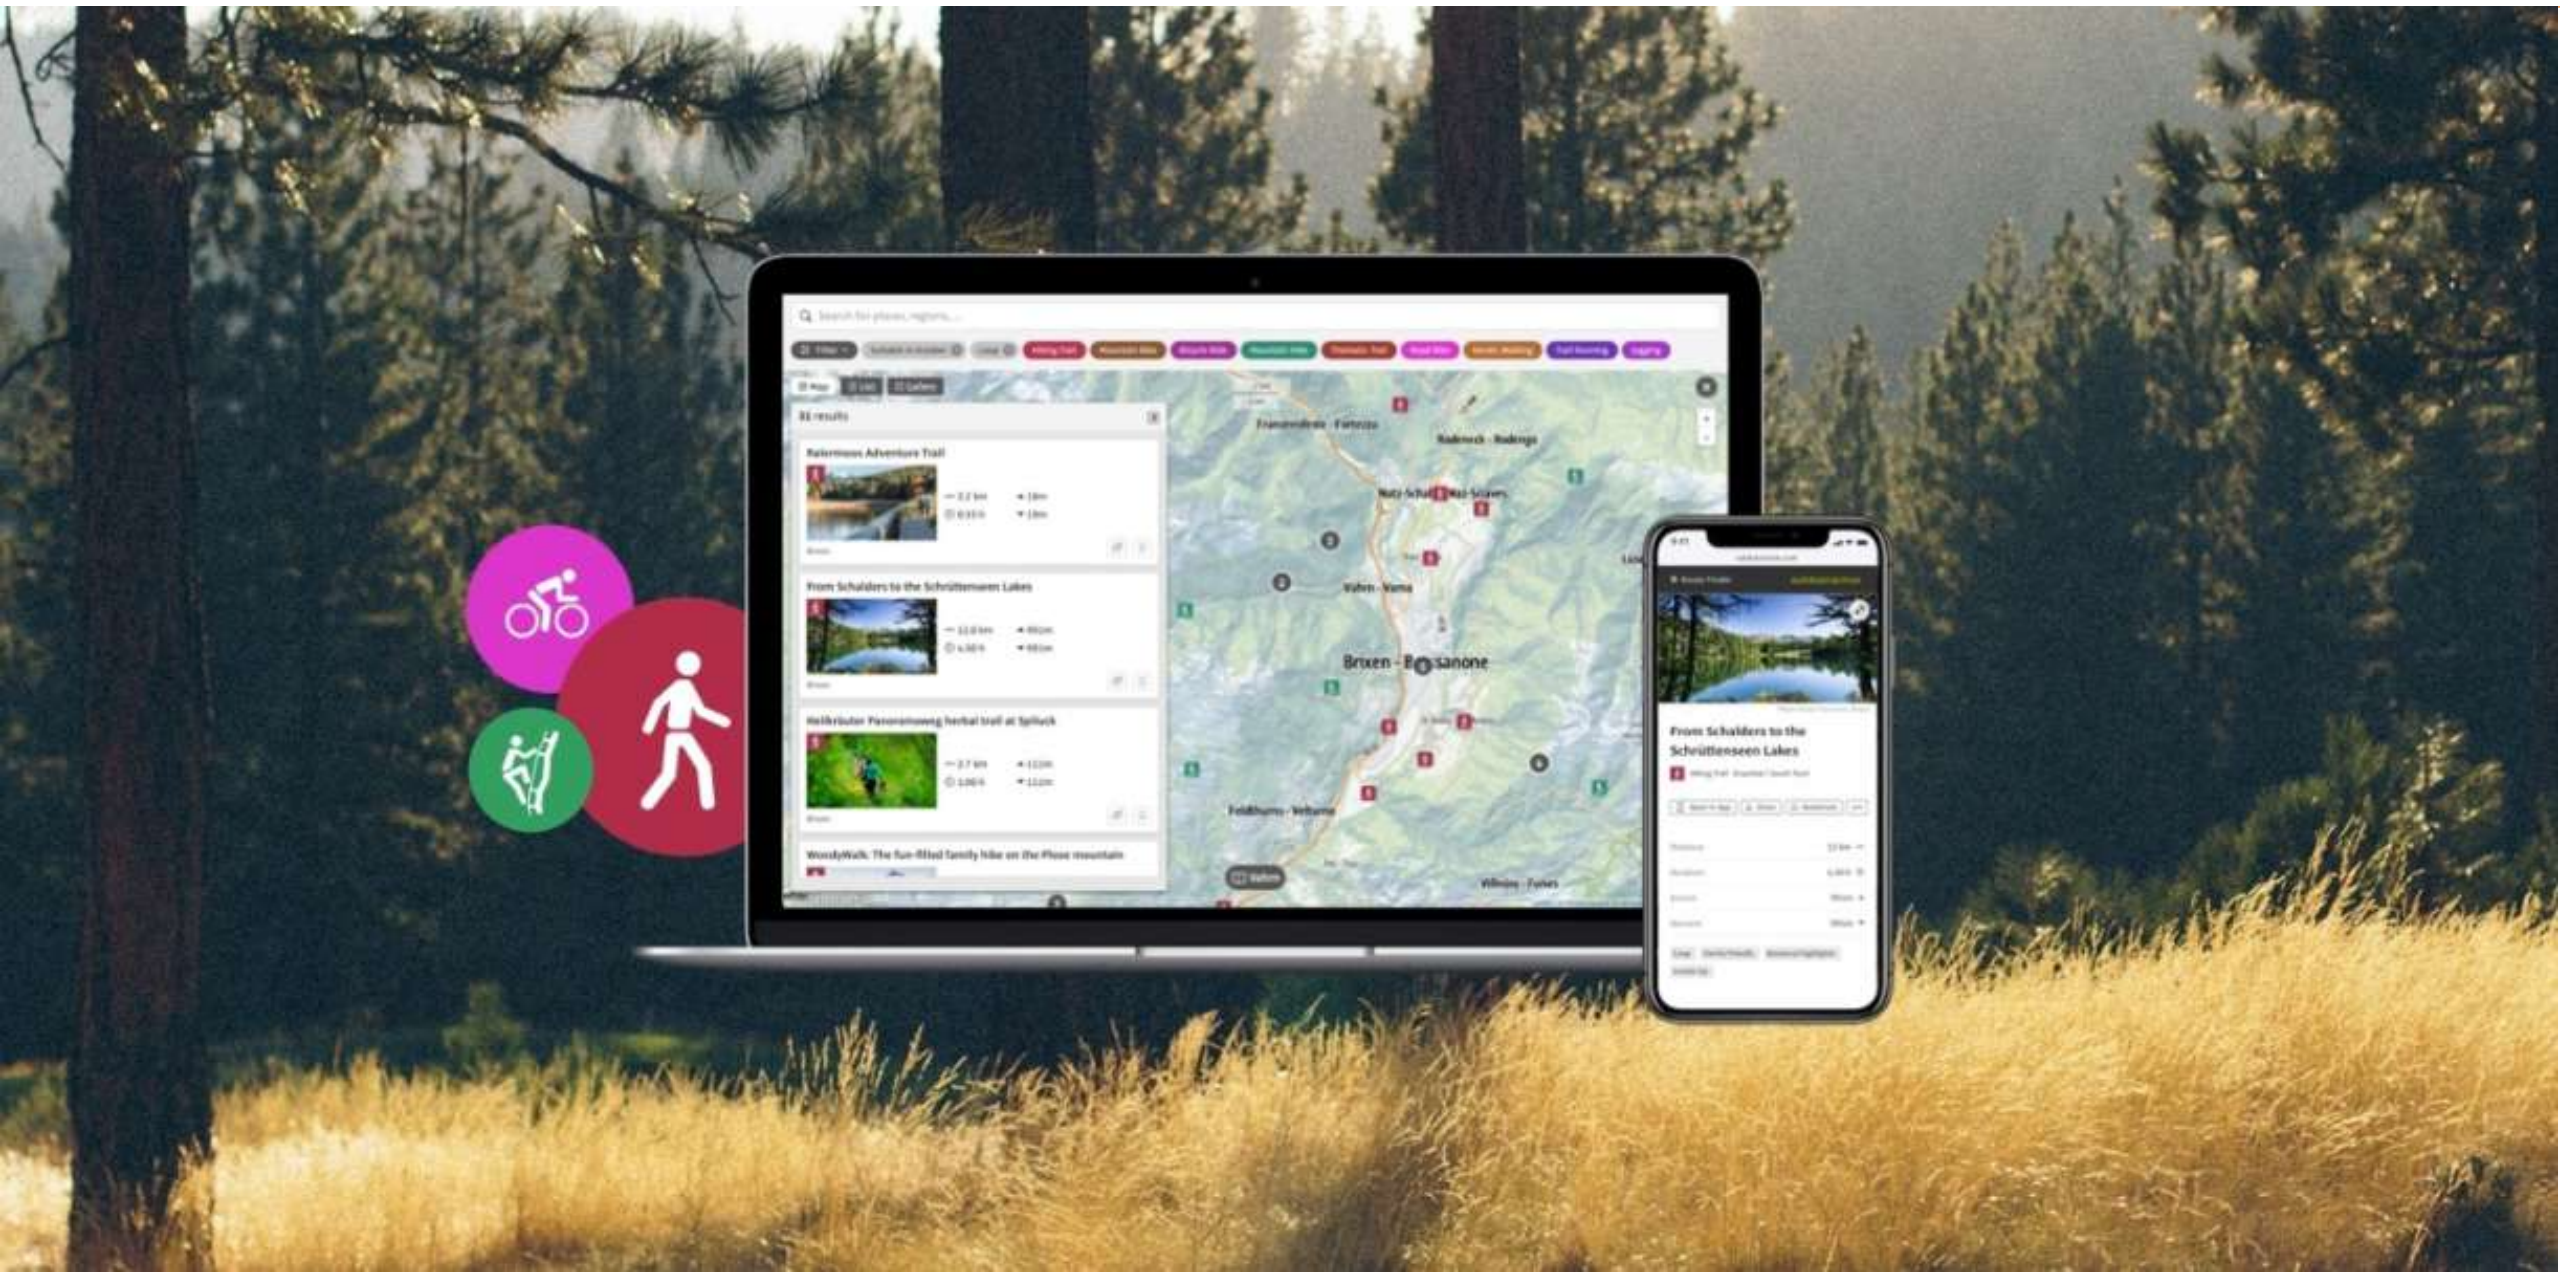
Search for places, regions, ...

Filter

Map List Gallery

81 results

Raiermoos Adventure Trail

From Schalders to the Schrüttensee Lakes

Heilkräuter Panoramaweg herbal trail at Spiluck

WoodyWalk: The fun-filled family hike on the Plose mountain

Franzensfeste - Fortezza

Rodeneck - Rodengo

Natz-Schabs - Naz-Sciaves

Vahrn - Varna

Brixen - Bressanone

Feldthurns - Velturno

Villnöss - Funes

From Schalders to the Schrüttenseen Lakes